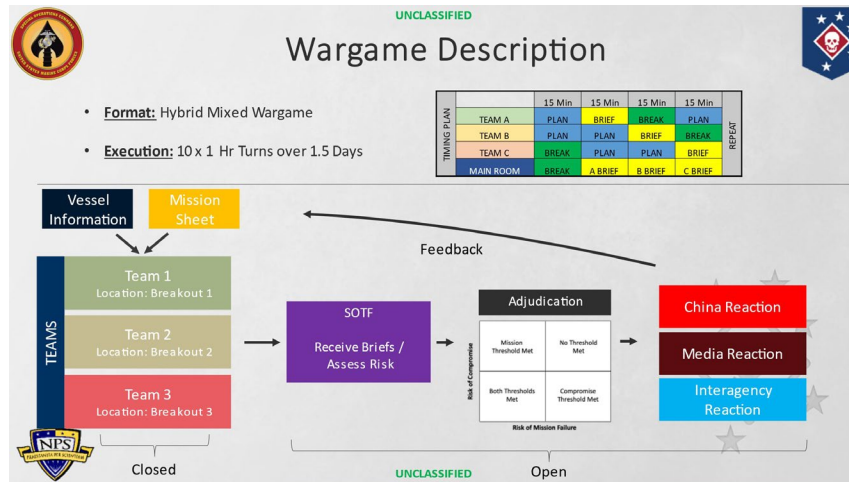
UNCLASSIFIED

Wargame Description

• **Format:** Hybrid Mixed Wargame

• **Execution:** 10 x 1 Hr Turns over 1.5 Days

| TIMING PLAN | 15 Min | 15 Min | 15 Min | 15 Min | REPEAT |
|---|---|---|---|---|---|
| TEAM A | PLAN | BRIEF | BREAK | PLAN | |
| TEAM B | PLAN | PLAN | BRIEF | BREAK | |
| TEAM C | BREAK | PLAN | PLAN | BRIEF | |
| MAIN ROOM | BREAK | A BRIEF | B BRIEF | C BRIEF | |

Vessel Information

Mission Sheet

Feedback

TEAMS

Team 1
Location: Breakout 1

Team 2
Location: Breakout 2

Team 3
Location: Breakout 3

Closed

SOTF

Receive Briefs / Assess Risk

Adjudication

Mission Threshold Met

No Threshold Met

Both Thresholds Met

Compromise Threshold Met

Risk of Compromise

Risk of Mission Failure

Open

China Reaction

Media Reaction

Interagency Reaction

NPS

PRAESTANTIA PER SCIENTIAM

UNCLASSIFIED